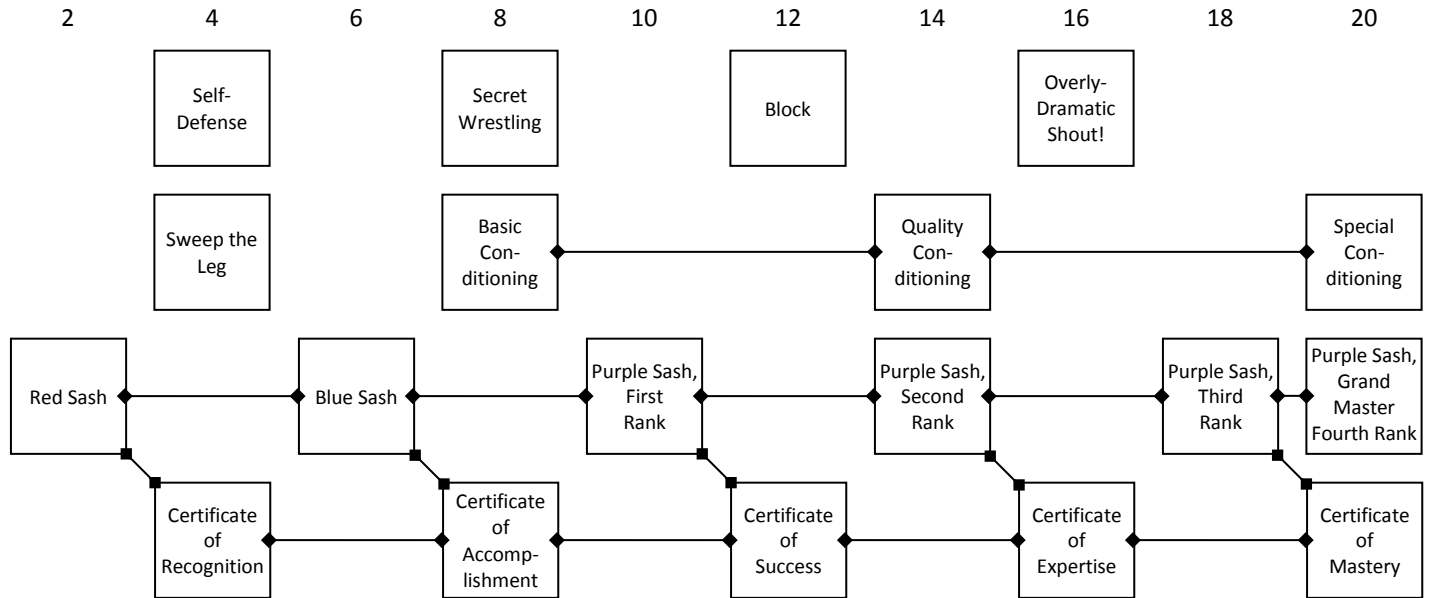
2 4 6 8 10 12 14 16 18 20

Self-Defense

Secret Wrestling

Block

Overly-Dramatic Shout!

Sweep the Leg

Basic Conditioning

Quality Conditioning

Special Conditioning

Red Sash

Blue Sash

Purple Sash, First Rank

Purple Sash, Second Rank

Purple Sash, Third Rank

Purple Sash, Grand Master Fourth Rank

Certificate of Recognition

Certificate of Accomplishment

Certificate of Success

Certificate of Expertise

Certificate of Mastery